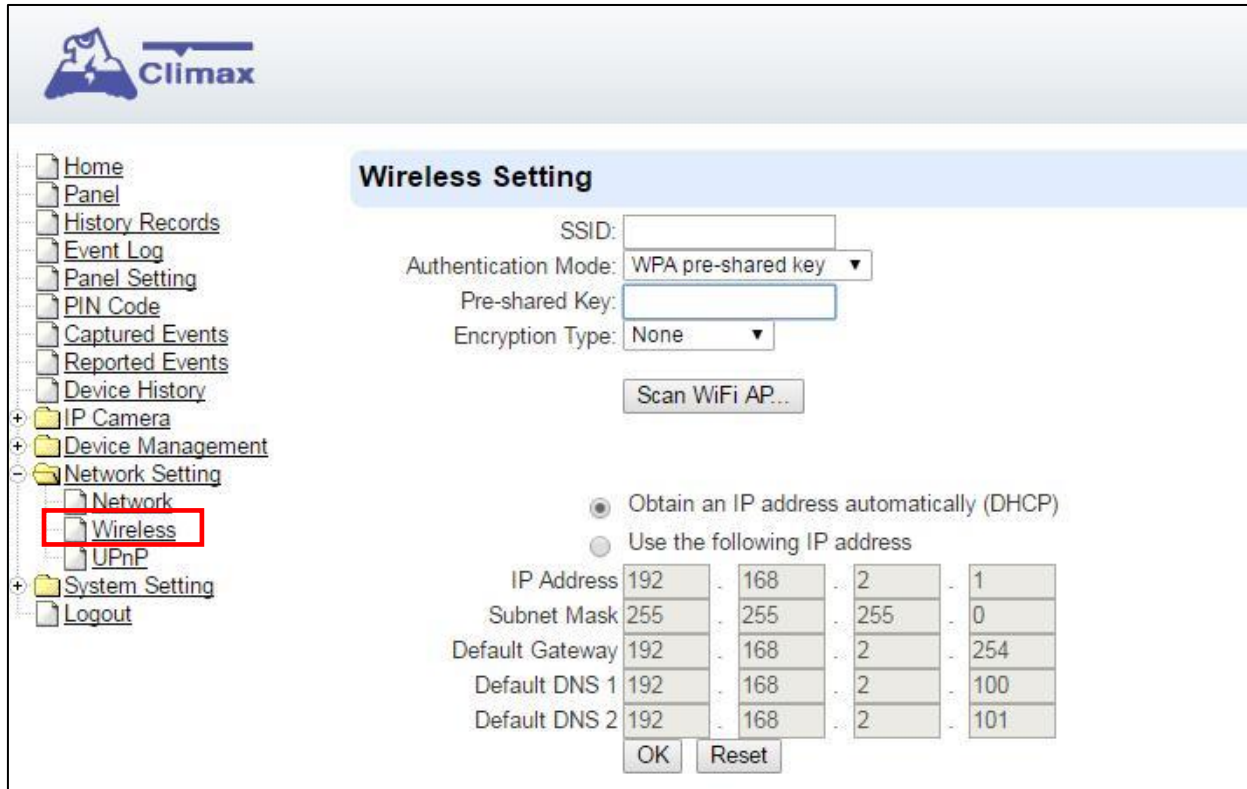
Climax

Home
Panel
History Records
Event Log
Panel Setting
PIN Code
Captured Events
Reported Events
Device History
IP Camera
Device Management
Network Setting
Network
Wireless
UPnP
System Setting
Logout

Wireless Setting

SSID:
Authentication Mode: WPA pre-shared key
Pre-shared Key:
Encryption Type: None

Scan WiFi AP...

Obtain an IP address automatically (DHCP)
Use the following IP address

| | | | | |
|---|---|---|---|---|
| IP Address | 192 | 168 | 2 | 1 |
| Subnet Mask | 255 | 255 | 255 | 0 |
| Default Gateway | 192 | 168 | 2 | 254 |
| Default DNS 1 | 192 | 168 | 2 | 100 |
| Default DNS 2 | 192 | 168 | 2 | 101 |

OK Reset